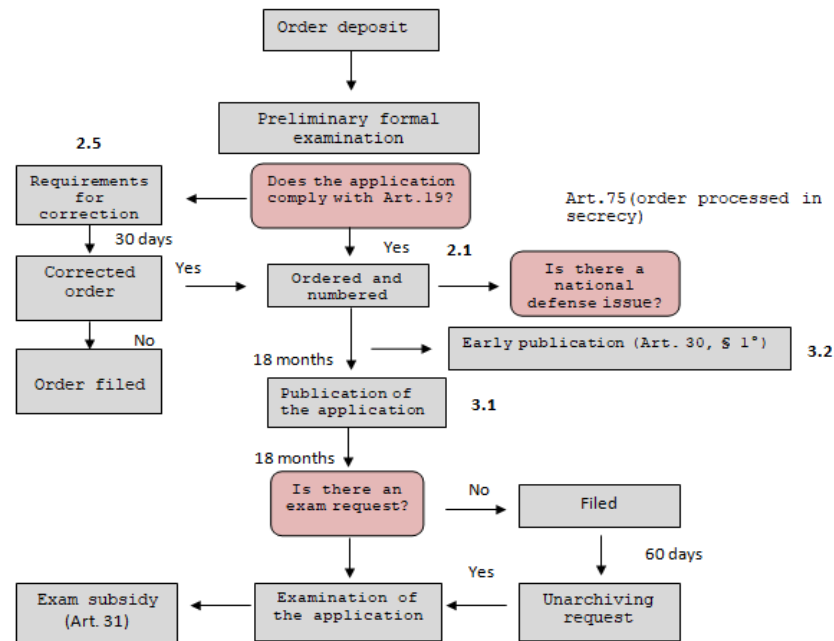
Order deposit

Preliminary formal examination

2.5

Requirements for correction

Does the application comply with Art.19?

Art.75(order processed in secrecy)

30 days

Yes

2.1

Corrected order

Yes

Ordered and numbered

Is there a national defense issue?

No

Order filed

18 months

Early publication (Art. 30, § 1°)

3.2

Publication of the application

3.1

18 months

Is there an exam request?

No

Filed

60 days

Yes

Exam subsidy (Art. 31)

Examination of the application

Unarchiving request